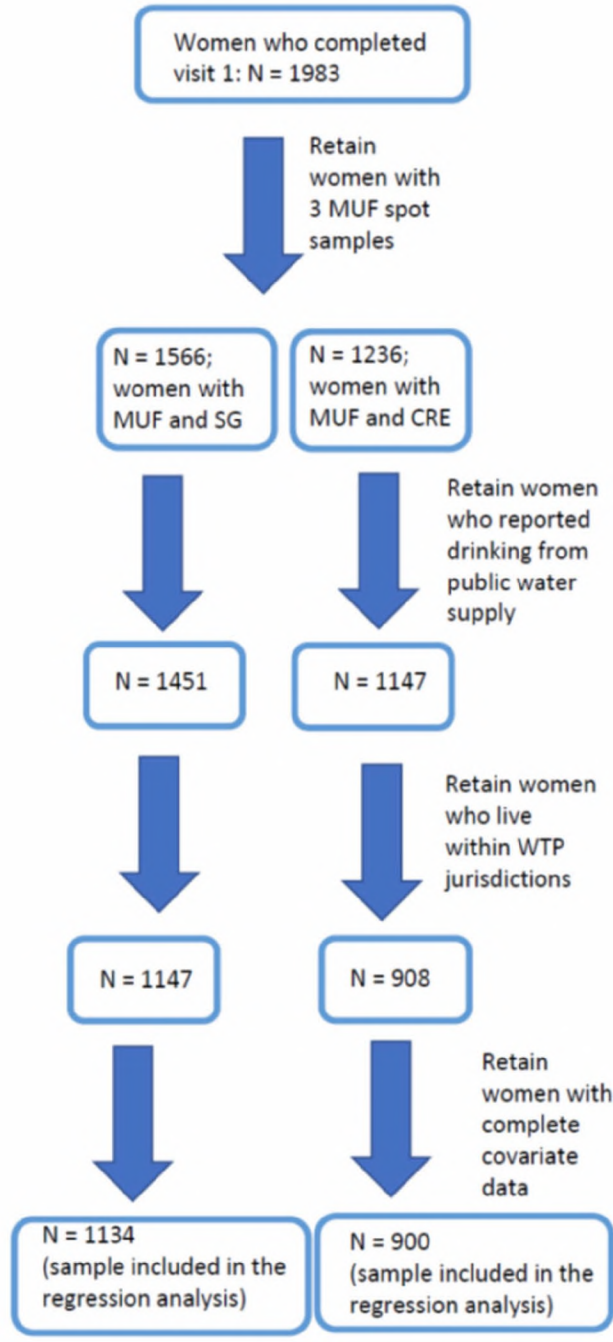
Women who completed visit 1: N = 1983

Retain women with 3 MUF spot samples

N = 1566; women with MUF and SG

N = 1236; women with MUF and CRE

Retain women who reported drinking from public water supply

N = 1451

N = 1147

Retain women who live within WTP jurisdictions

N = 1147

N = 908

Retain women with complete covariate data

N = 1134 (sample included in the regression analysis)

N = 900 (sample included in the regression analysis)